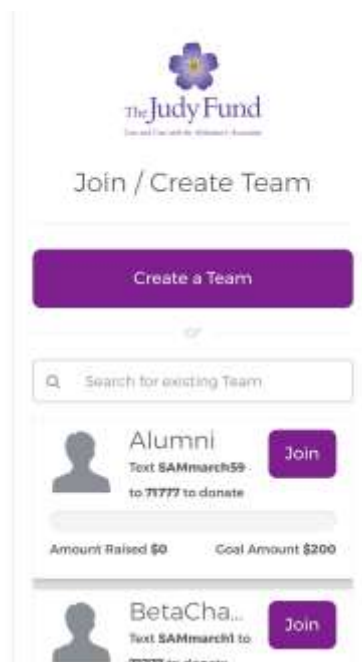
The Judy Fund

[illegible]

Join / Create Team

Create a Team

or

Search for existing Team

Alumni

Text SAMmarch59 to 71777 to donate

Join

Amount Raised $0

Goal Amount $200

BetaCha...

Text SAMmarch1 to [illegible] to donate

Join